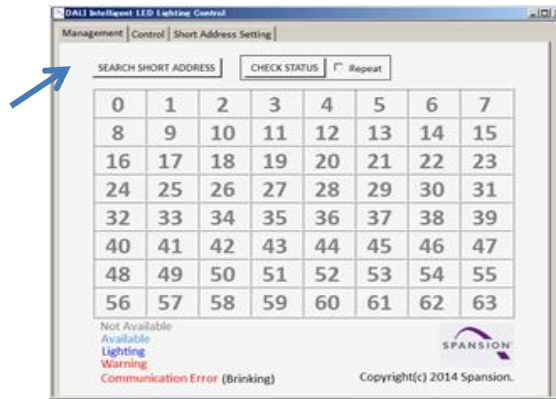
DALI Intelligent LED Lighting Control

Management | Control | Short Address Setting

SEARCH SHORT ADDRESS

CHECK STATUS

Repeat

| 0 | 1 | 2 | 3 | 4 | 5 | 6 | 7 |
|---|---|---|---|---|---|---|---|
| 8 | 9 | 10 | 11 | 12 | 13 | 14 | 15 |
| 16 | 17 | 18 | 19 | 20 | 21 | 22 | 23 |
| 24 | 25 | 26 | 27 | 28 | 29 | 30 | 31 |
| 32 | 33 | 34 | 35 | 36 | 37 | 38 | 39 |
| 40 | 41 | 42 | 43 | 44 | 45 | 46 | 47 |
| 48 | 49 | 50 | 51 | 52 | 53 | 54 | 55 |
| 56 | 57 | 58 | 59 | 60 | 61 | 62 | 63 |

Not Available
Available
Lighting
Warning
Communication Error (Brinking)

SPANSION

Copyright(c) 2014 Spansion.